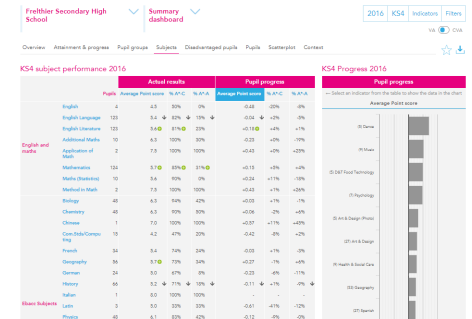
Freithier Secondary High School

Summary dashboard

2016 | KS4 | Indicators | Filters

VA CVA

Overview | Attainment & progress | Pupil groups | Subjects | Disadvantaged pupils | Pupils | Scatterplot | Context

KS4 subject performance 2016

| | | Pupils | Actual results Average Point score | % A*-C | % A*-A | Pupil progress Average Point score | % A*-C | % A*-A |
|---|---|---|---|---|---|---|---|---|
| English and maths | English | 4 | 4.5 | 50% | 0% | -0.48 | -20% | -9% |
| | English Language | 123 | 5.4 | 82% | 15% | -0.04 | +2% | -1% |
| | English Literature | 123 | 5.6 | 81% | 20% | +0.18 | +4% | +1% |
| | Additional Maths | 10 | 6.3 | 100% | 80% | -0.23 | +0% | -10% |
| | Application of Math | 2 | 7.5 | 100% | 100% | +0.43 | +0% | +20% |
| | Mathematics | 124 | 5.7 | 85% | 31% | +0.15 | +5% | +4% |
| | Maths (Statistics) | 10 | 5.6 | 90% | 0% | +0.24 | +11% | -1% |
| | Method in Math | 2 | 7.5 | 100% | 100% | +0.43 | +0% | +26% |
| Ebacc Subjects | Biology | 46 | 6.3 | 94% | 42% | +0.05 | +1% | -1% |
| | Chemistry | 46 | 6.3 | 90% | 50% | +0.06 | -2% | +6% |
| | Chinese | 1 | 6.0 | 100% | 0% | -0.57 | +17% | +48% |
| | Com.Stds/Compu.Eng | 15 | 4.2 | 47% | 20% | -0.42 | -8% | +2% |
| | French | 34 | 5.4 | 74% | 24% | -0.03 | -1% | +5% |
| | Geography | 56 | 5.7 | 73% | 34% | +0.27 | -1% | +6% |
| | German | 24 | 5.0 | 67% | 8% | -0.23 | -6% | -11% |
| | History | 66 | 5.2 | 71% | 18% | -0.11 | +1% | -3% |
| | Italian | 1 | 8.0 | 100% | 100% | | | |
| | Latin | 3 | 5.0 | 33% | 33% | -0.61 | -41% | -12% |
| | Physics | 46 | 6.4 | 93% | 44% | +0.04 | -2% | +1% |

KS4 Progress 2016

Pupil progress

Select an indicator from the table to show the data in the chart

Average Point score

(f) Drama

(f) Music

(f) D&T Food Technology

(f) Psychology

(f) Art & Design (Photo)

(f) Art & Design

(f) Health & Social Care

(f) Geography

(f) Geometry